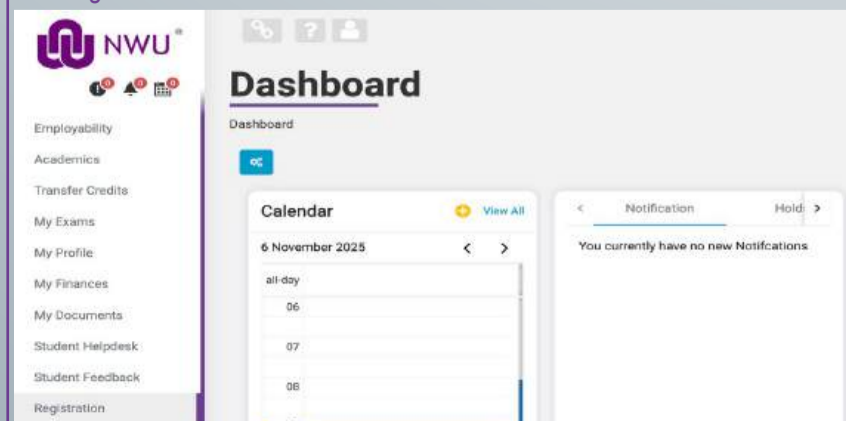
NWU®

0 0 0

Employability

Academics

Transfer Credits

My Exams

My Profile

My Finances

My Documents

Student Helpdesk

Student Feedback

Registration

Dashboard

Dashboard

Calendar

View All

6 November 2025

all-day

06

07

08

Notification

Hold

You currently have no new Notifcations